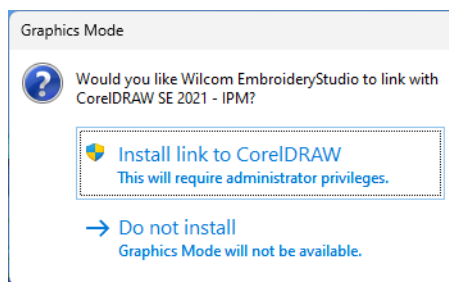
Graphics Mode

Would you like Wilcom EmbroideryStudio to link with CorelDRAW SE 2021 - IPM?

Install link to CorelDRAW
This will require administrator privileges.

→ Do not install
Graphics Mode will not be available.